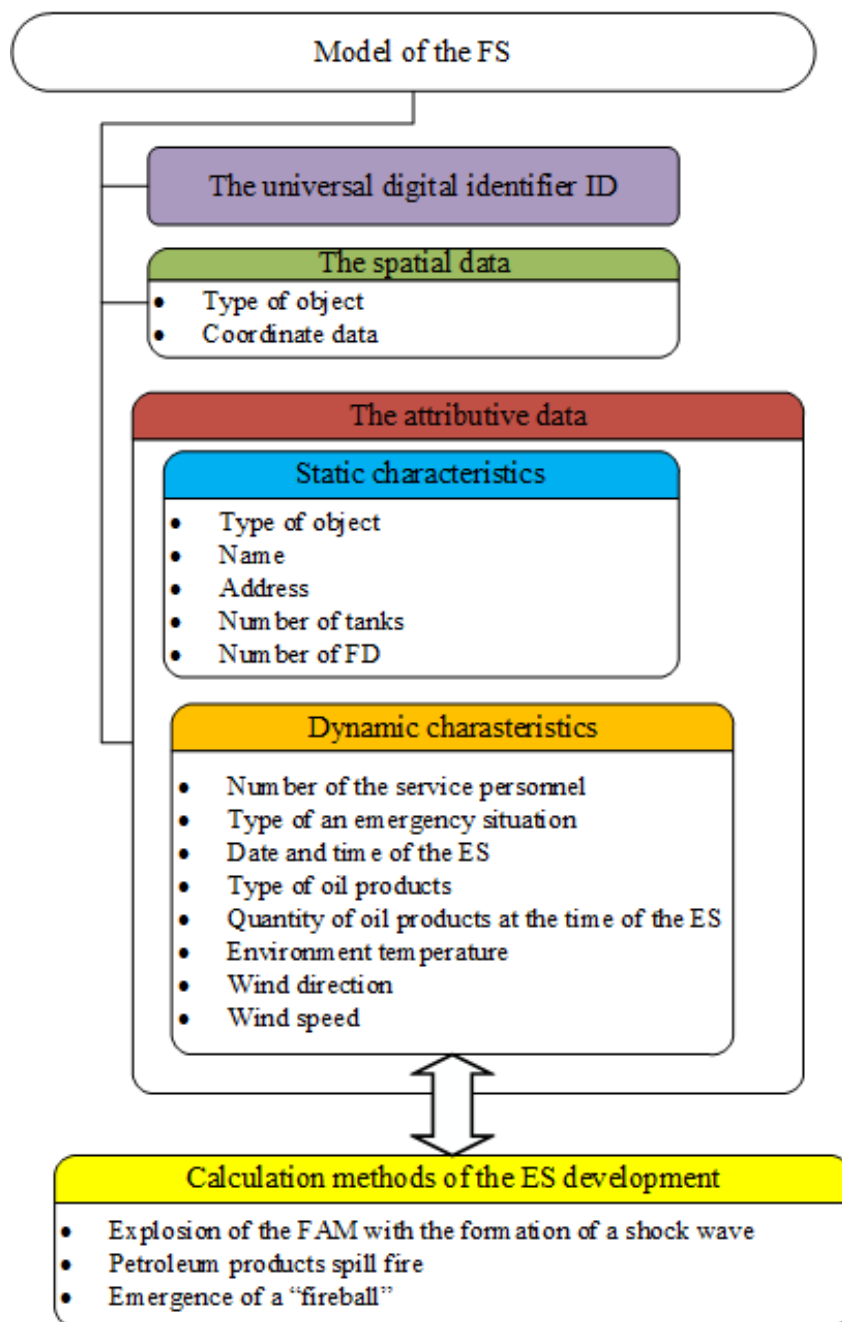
Model of the FS

The universal digital identifier ID

The spatial data
- Type of object
- Coordinate data

The attributive data

Static characteristics
- Type of object
- Name
- Address
- Number of tanks
- Number of FD

Dynamic charasteristics
- Number of the service personnel
- Type of an emergency situation
- Date and time of the ES
- Type of oil products
- Quantity of oil products at the time of the ES
- Environment temperature
- Wind direction
- Wind speed

Calculation methods of the ES development
- Explosion of the FAM with the formation of a shock wave
- Petroleum products spill fire
- Emergence of a "fireball"